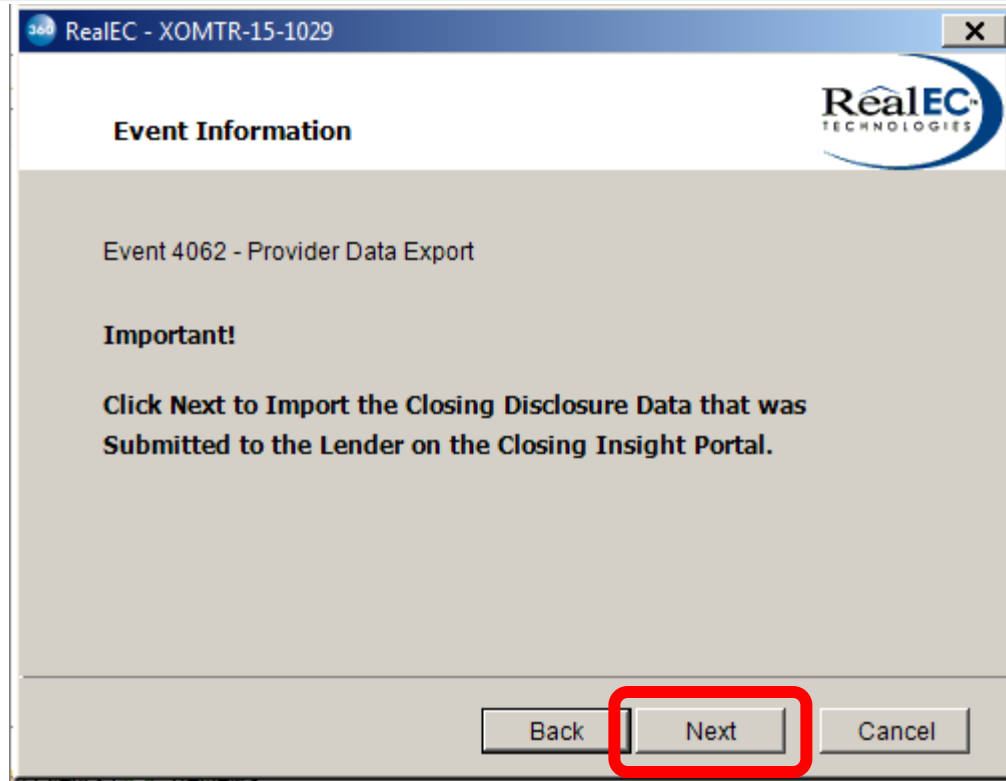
360 RealEC - XOMTR-15-1029

X

RealEC™ TECHNOLOGIES

Event Information

Event 4062 - Provider Data Export

Important!

Click Next to Import the Closing Disclosure Data that was Submitted to the Lender on the Closing Insight Portal.

Back

Next

Cancel